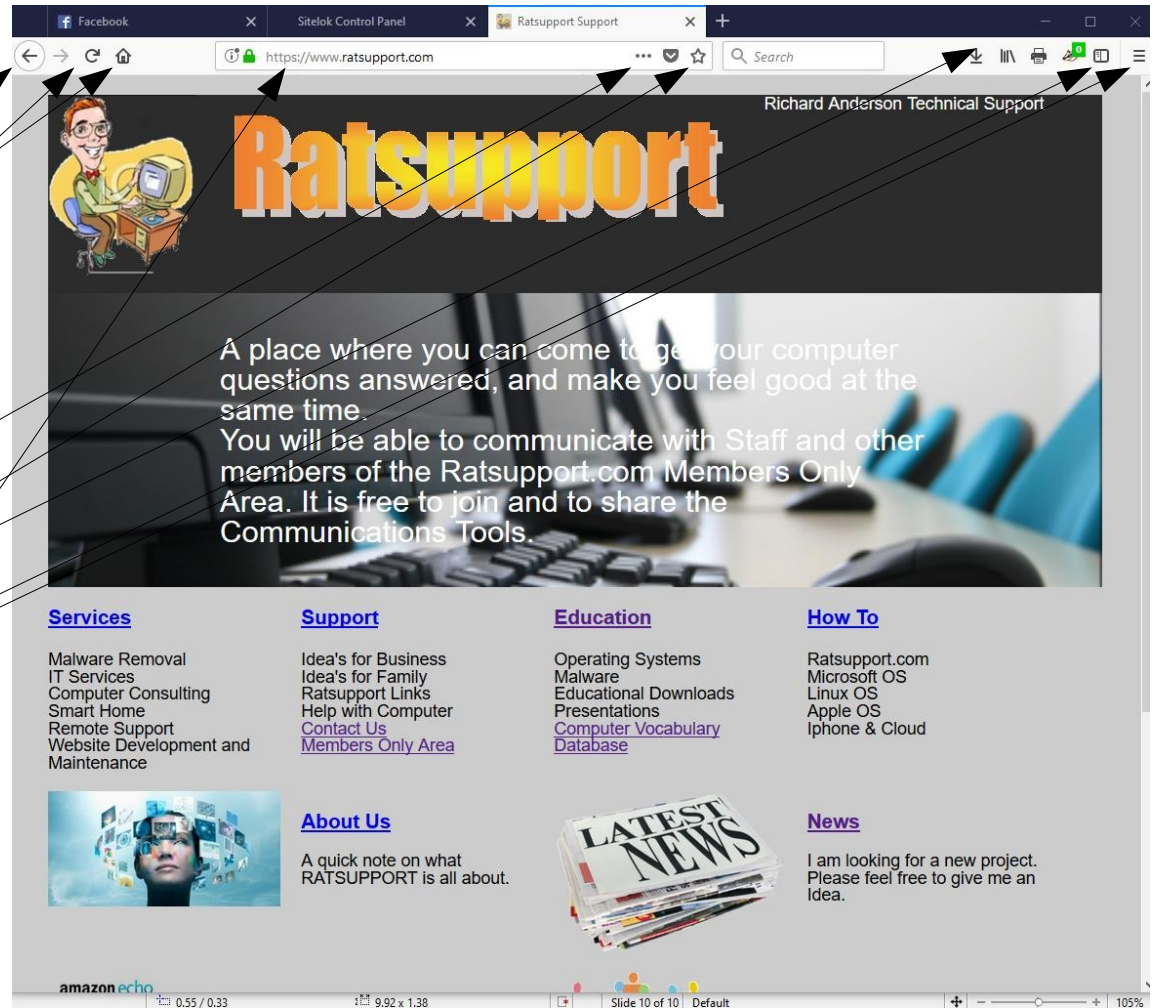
Facebook
Sitelok Control Panel
Ratsupport Support
https://www.ratsupport.com
Search

Richard Anderson Technical Support

Ratsupport

A place where you can come to get your computer questions answered, and make you feel good at the same time.
You will be able to communicate with Staff and other members of the Ratsupport.com Members Only Area. It is free to join and to share the Communications Tools.

Services

Malware Removal
IT Services
Computer Consulting
Smart Home
Remote Support
Website Development and Maintenance

Support

Idea's for Business
Idea's for Family
Ratsupport Links
Help with Computer
Contact Us
Members Only Area

Education

Operating Systems
Malware
Educational Downloads
Presentations
Computer Vocabulary Database

How To

Ratsupport.com
Microsoft OS
Linux OS
Apple OS
Iphone & Cloud

About Us

A quick note on what RATSUPPORT is all about.

LATEST NEWS

News

I am looking for a new project. Please feel free to give me an Idea.

amazon echo

0.55 / 0.33
9.92 x 1.38
Slide 10 of 10 Default
105%